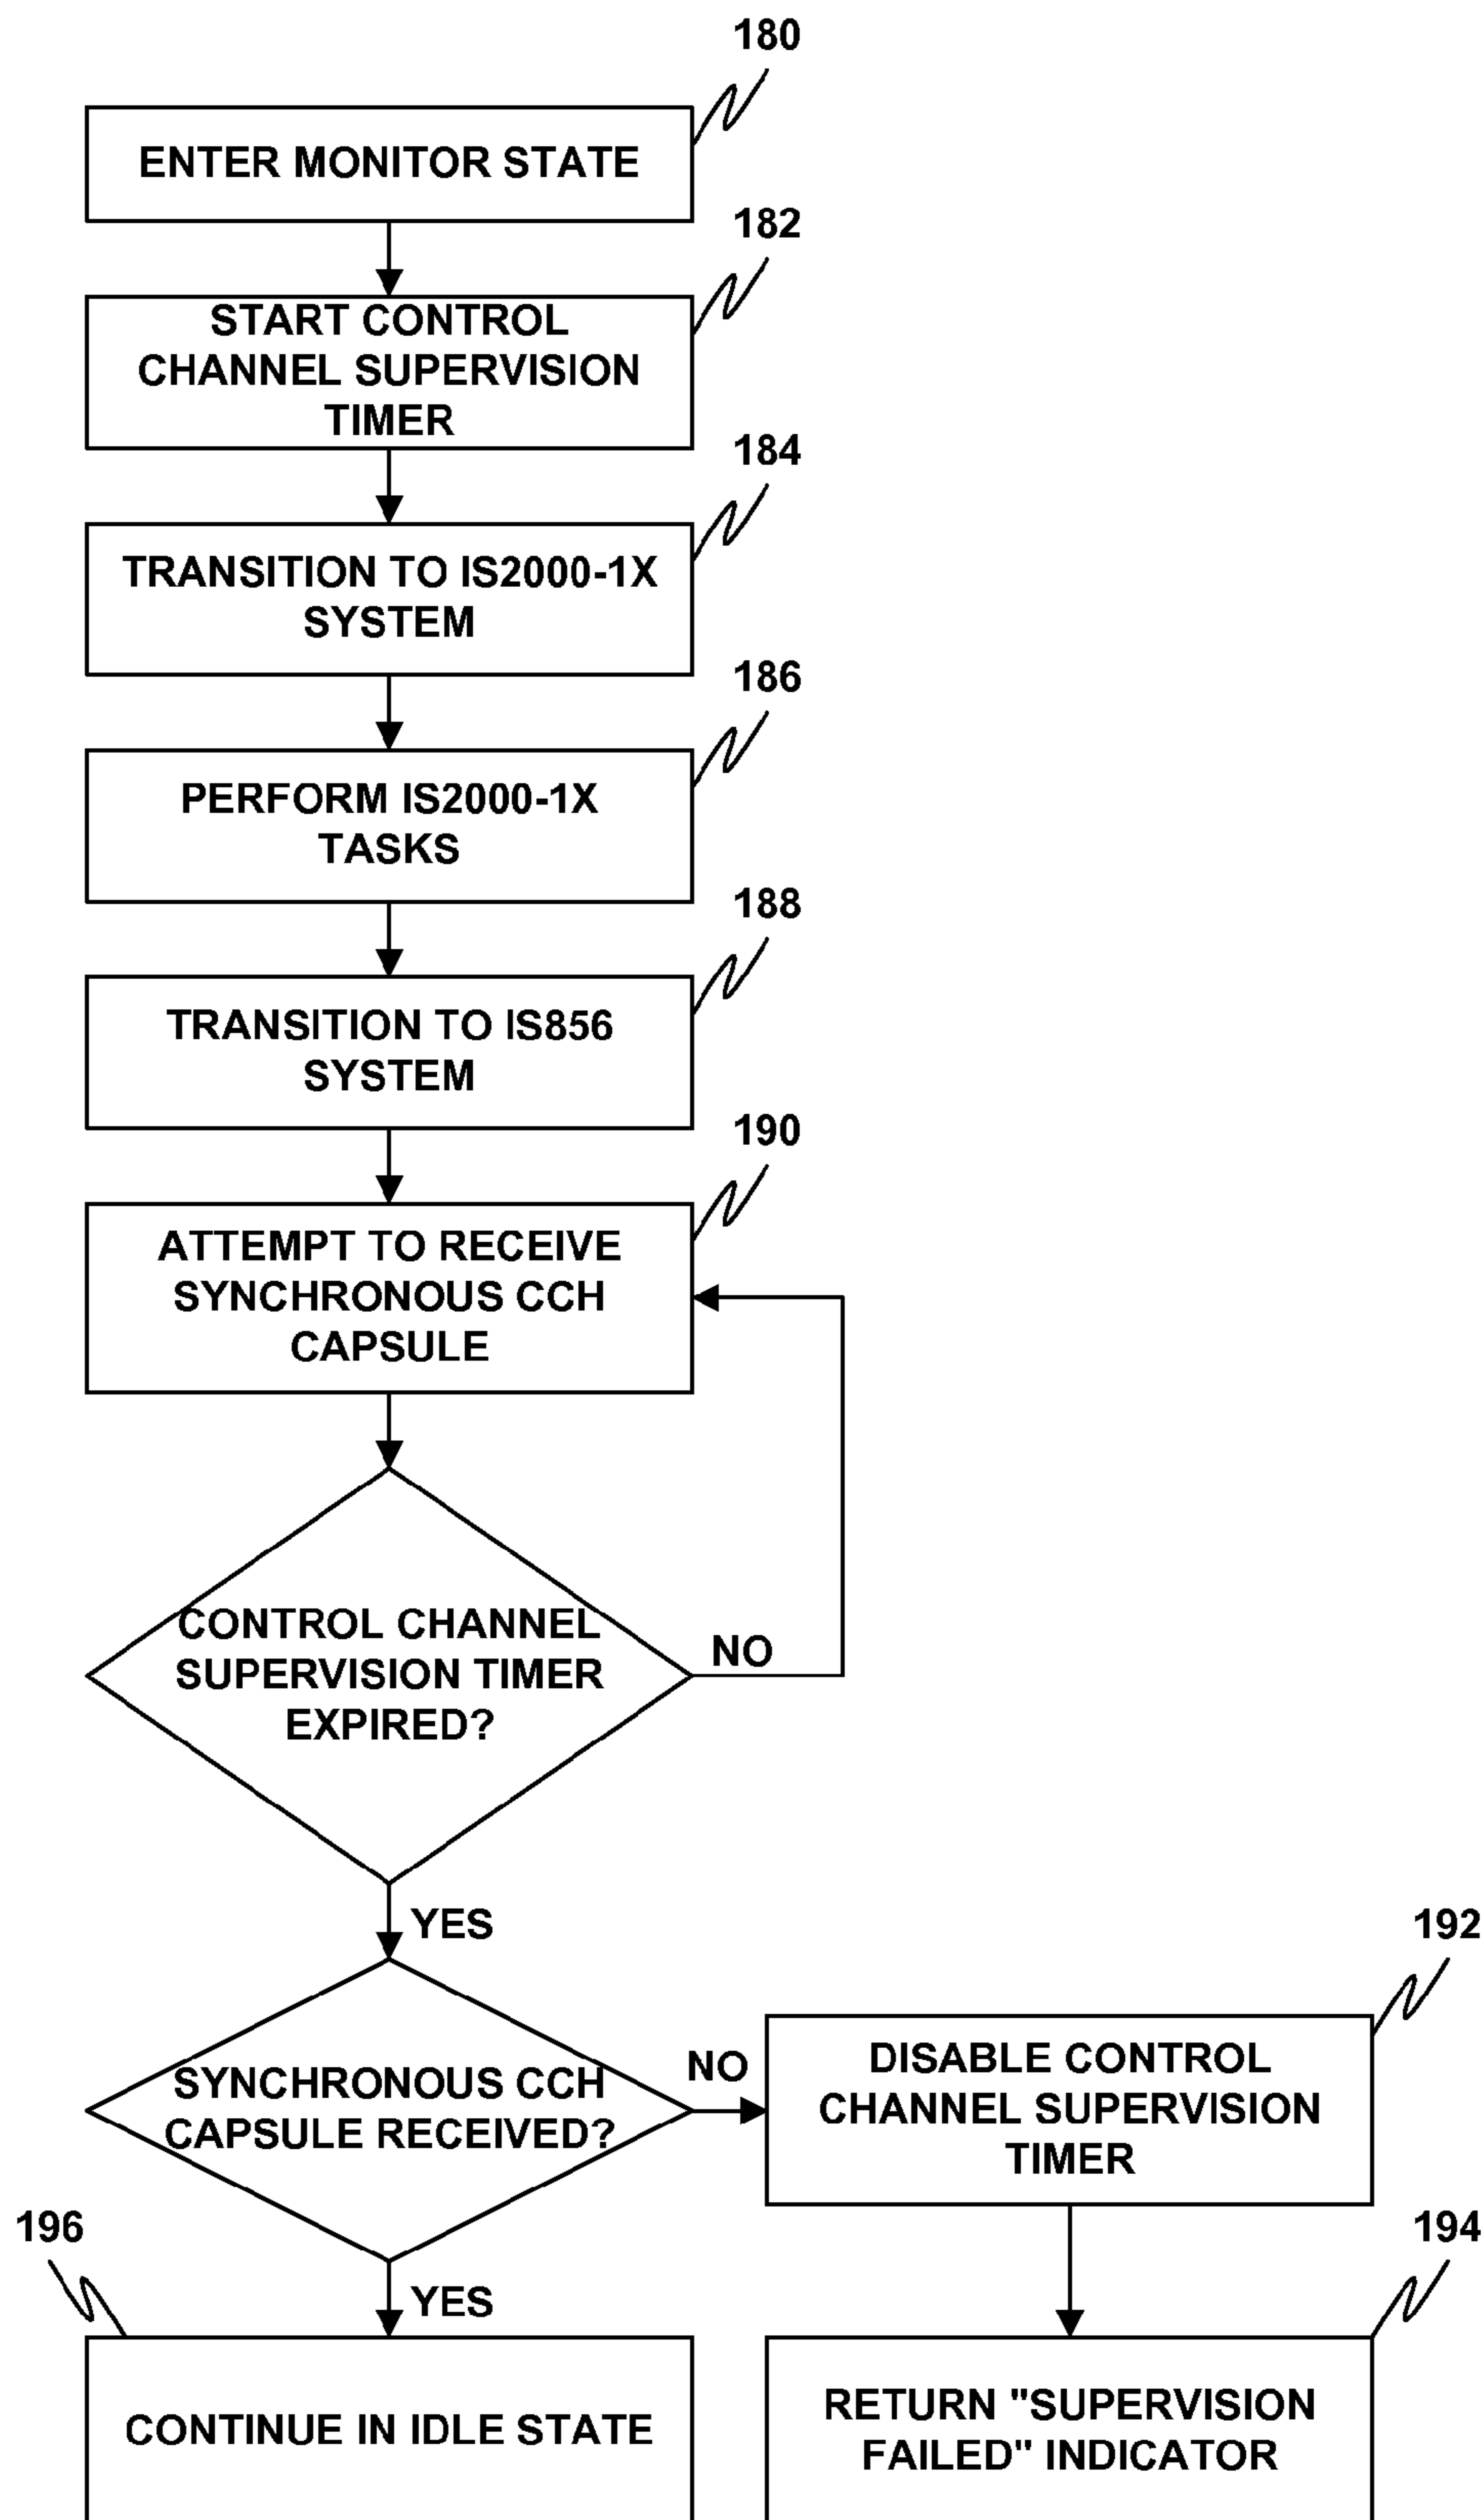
180

ENTER MONITOR STATE

182

START CONTROL CHANNEL SUPERVISION TIMER

184

TRANSITION TO IS2000-1X SYSTEM

186

PERFORM IS2000-1X TASKS

188

TRANSITION TO IS856 SYSTEM

190

ATTEMPT TO RECEIVE SYNCHRONOUS CCH CAPSULE

CONTROL CHANNEL SUPERVISION TIMER EXPIRED?

NO

YES

SYNCHRONOUS CCH CAPSULE RECEIVED?

NO

192

DISABLE CONTROL CHANNEL SUPERVISION TIMER

196

YES

194

CONTINUE IN IDLE STATE

RETURN "SUPERVISION FAILED" INDICATOR